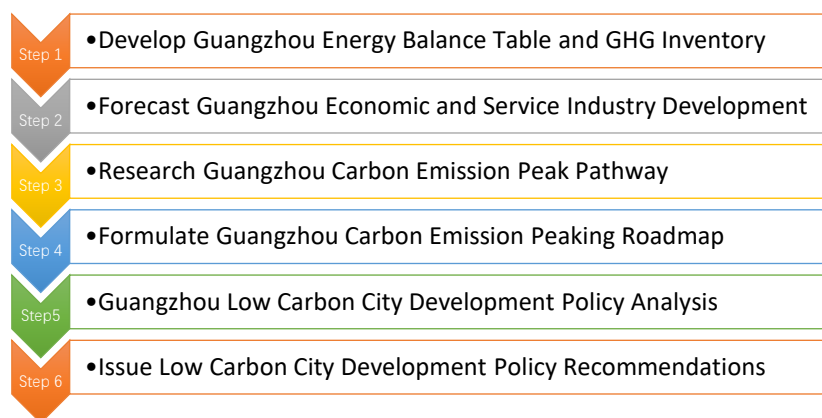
Step 1
•Develop Guangzhou Energy Balance Table and GHG Inventory

Step 2
•Forecast Guangzhou Economic and Service Industry Development

Step 3
•Research Guangzhou Carbon Emission Peak Pathway

Step 4
•Formulate Guangzhou Carbon Emission Peaking Roadmap

Step5
•Guangzhou Low Carbon City Development Policy Analysis

Step 6
•Issue Low Carbon City Development Policy Recommendations